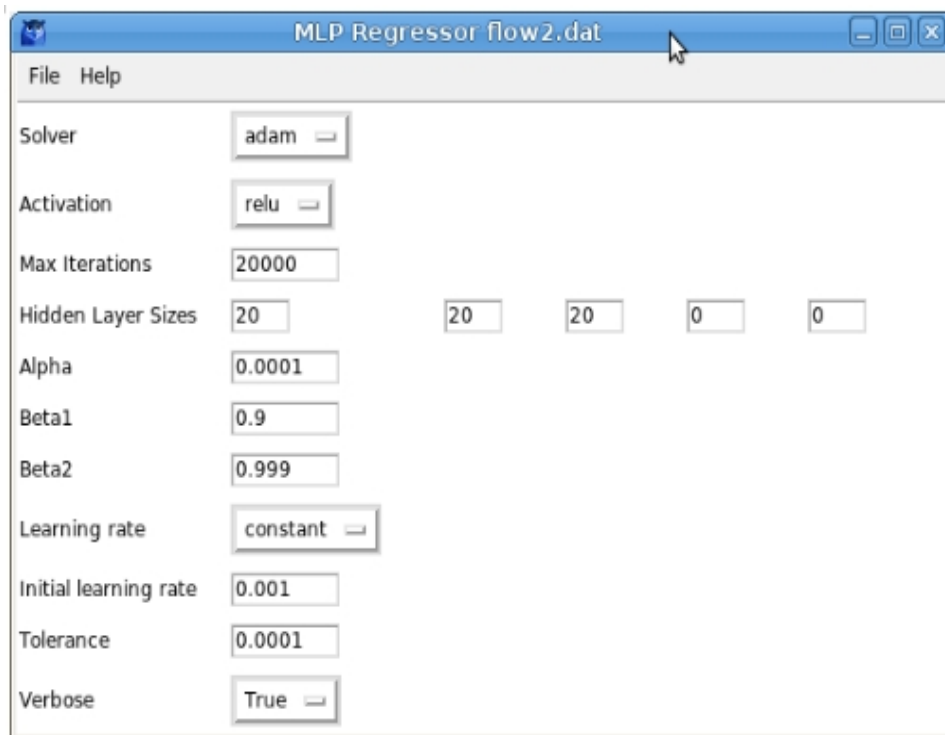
MLP Regressor flow2.dat

File Help

Solver adam

Activation relu

Max Iterations 20000

Hidden Layer Sizes 20 20 20 0 0

Alpha 0.0001

Beta1 0.9

Beta2 0.999

Learning rate constant

Initial learning rate 0.001

Tolerance 0.0001

Verbose True